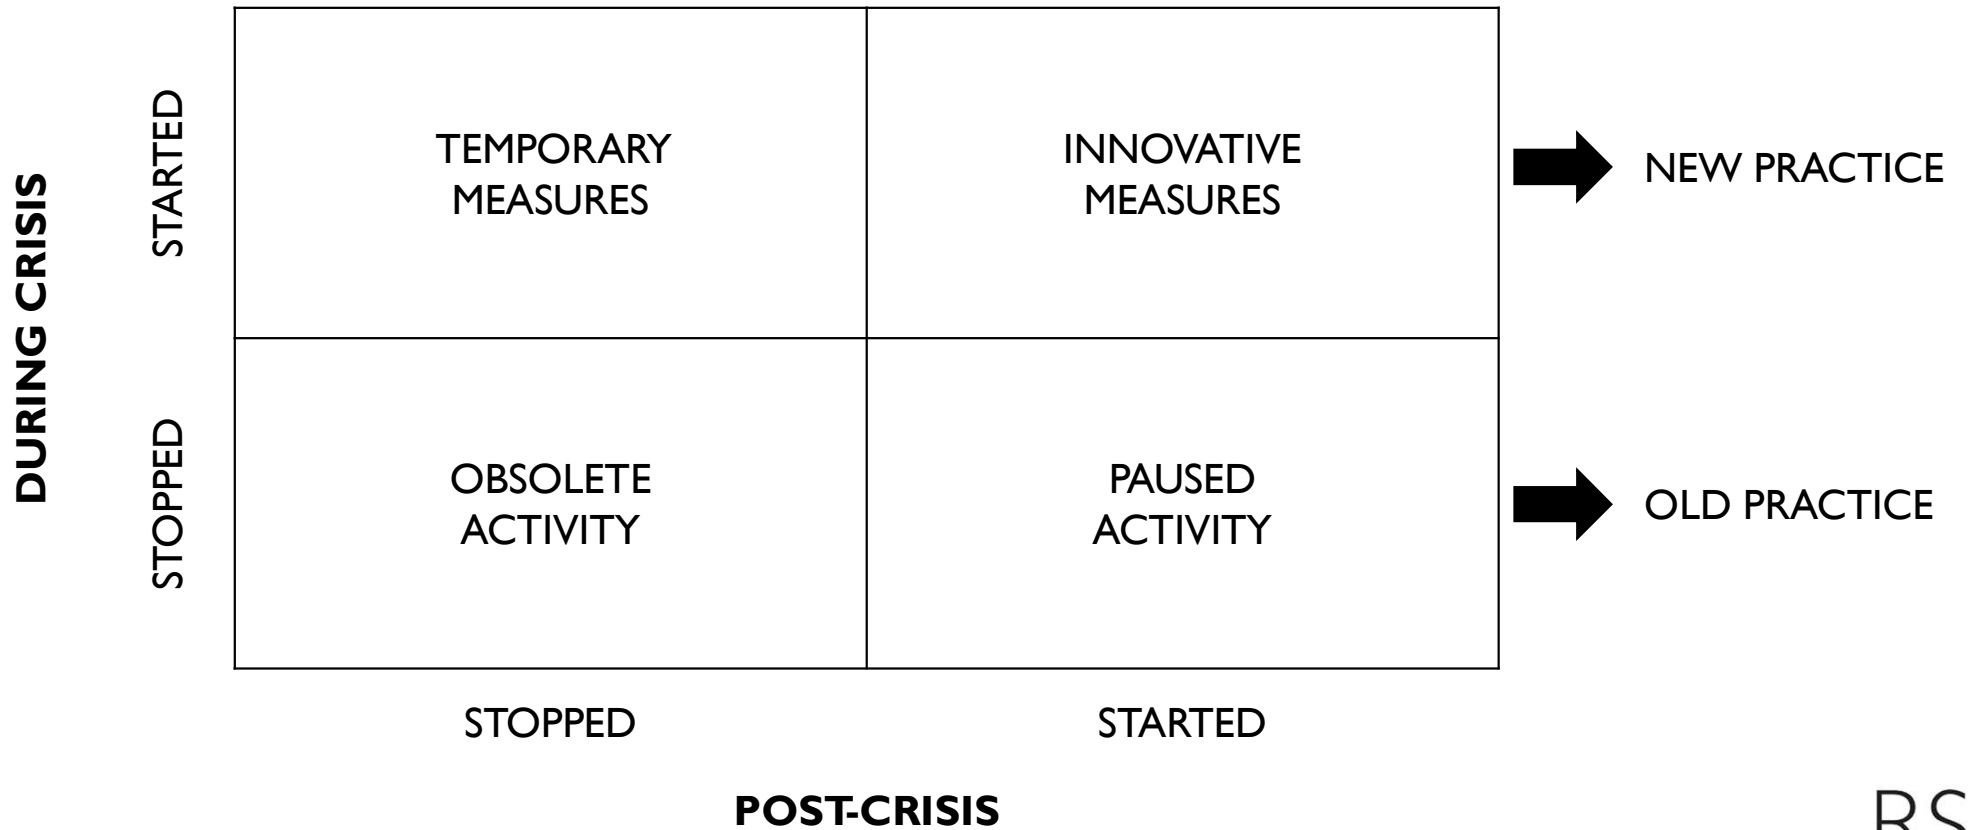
DURING CRISIS

STARTED

STOPPED

| | | |
|---|---|---|
| STARTED | TEMPORARY MEASURES | INNOVATIVE MEASURES |
| STOPPED | OBSOLETE ACTIVITY | PAUSED ACTIVITY |
| | STOPPED | STARTED |

NEW PRACTICE

OLD PRACTICE

POST-CRISIS

RS